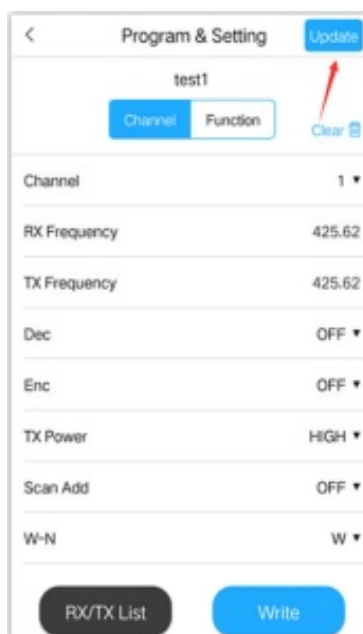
<
Program & Setting
Update

test1

Channel
Function

Clear

| | |
|---|---|
| Channel | 1 ▾ |
| RX Frequency | 425.62 |
| TX Frequency | 425.62 |
| Dec | OFF ▾ |
| Enc | OFF ▾ |
| TX Power | HIGH ▾ |
| Scan Add | OFF ▾ |
| W-N | W ▾ |

RX/TX List
Write